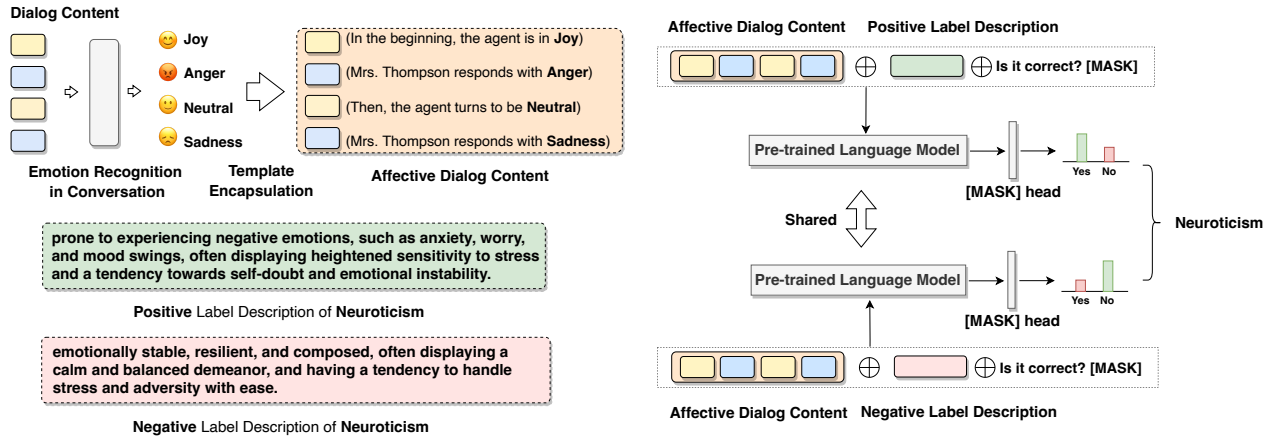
Dialog Content

Joy
Anger
Neutral
Sadness

(In the beginning, the agent is in **Joy**)
(Mrs. Thompson responds with **Anger**)
(Then, the agent turns to be **Neutral**)
(Mrs. Thompson responds with **Sadness**)

Emotion Recognition in Conversation

Template Encapsulation

Affective Dialog Content

prone to experiencing negative emotions, such as anxiety, worry, and mood swings, often displaying heightened sensitivity to stress and a tendency towards self-doubt and emotional instability.

**Positive** Label Description of **Neuroticism**

emotionally stable, resilient, and composed, often displaying a calm and balanced demeanor, and having a tendency to handle stress and adversity with ease.

**Negative** Label Description of **Neuroticism**

Affective Dialog Content

Positive Label Description

$\oplus$ $\oplus$ Is it correct? [MASK]

Pre-trained Language Model

[MASK] head

Yes No

Shared

Neuroticism

Pre-trained Language Model

[MASK] head

Yes No

$\oplus$ $\oplus$ Is it correct? [MASK]

Affective Dialog Content

Negative Label Description